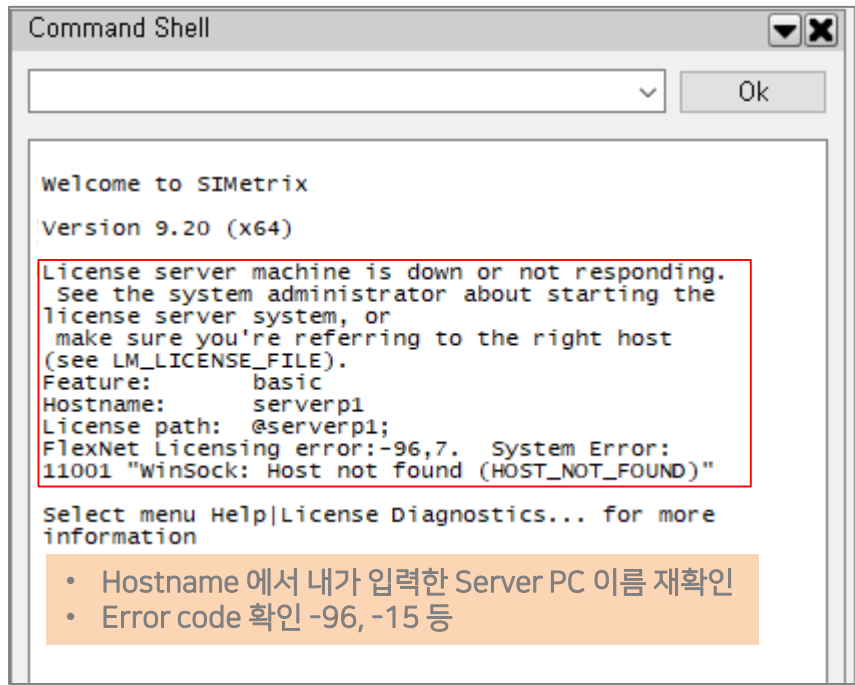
Command Shell

Ok

Welcome to SIMetrix

Version 9.20 (x64)

License server machine is down or not responding. See the system administrator about starting the license server system, or make sure you're referring to the right host (see LM_LICENSE_FILE).
Feature: basic
Hostname: serverp1
License path: @serverp1;
FlexNet Licensing error:-96,7. System Error: 11001 "WinSock: Host not found (HOST_NOT_FOUND)"

Select menu Help|License Diagnostics... for more information

• Hostname 에서 내가 입력한 Server PC 이름 재확인
• Error code 확인 -96, -15 등